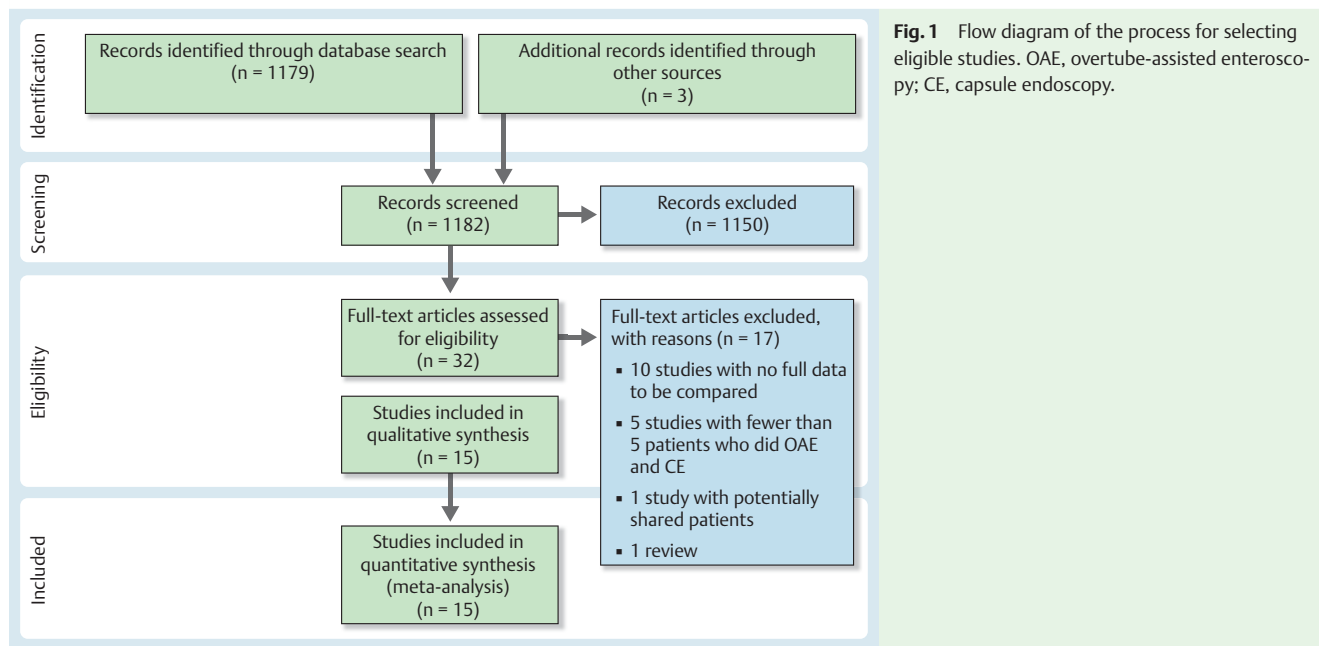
Identification

Records identified through database search (n = 1179)

Additional records identified through other sources (n = 3)

Screening

Records screened (n = 1182)

Records excluded (n = 1150)

Eligibility

Full-text articles assessed for eligibility (n = 32)

Full-text articles excluded, with reasons (n = 17)
▪ 10 studies with no full data to be compared
▪ 5 studies with fewer than 5 patients who did OAE and CE
▪ 1 study with potentially shared patients
▪ 1 review

Studies included in qualitative synthesis (n = 15)

Included

Studies included in quantitative synthesis (meta-analysis) (n = 15)

**Fig. 1** Flow diagram of the process for selecting eligible studies. OAE, overtube-assisted enteroscopy; CE, capsule endoscopy.